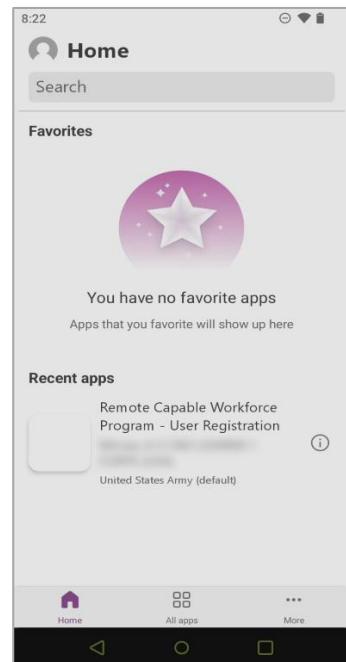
8:22

Home

Search

Favorites

You have no favorite apps

Apps that you favorite will show up here

Recent apps

Remote Capable Workforce Program - User Registration

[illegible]

United States Army (default)

Home

All apps

More